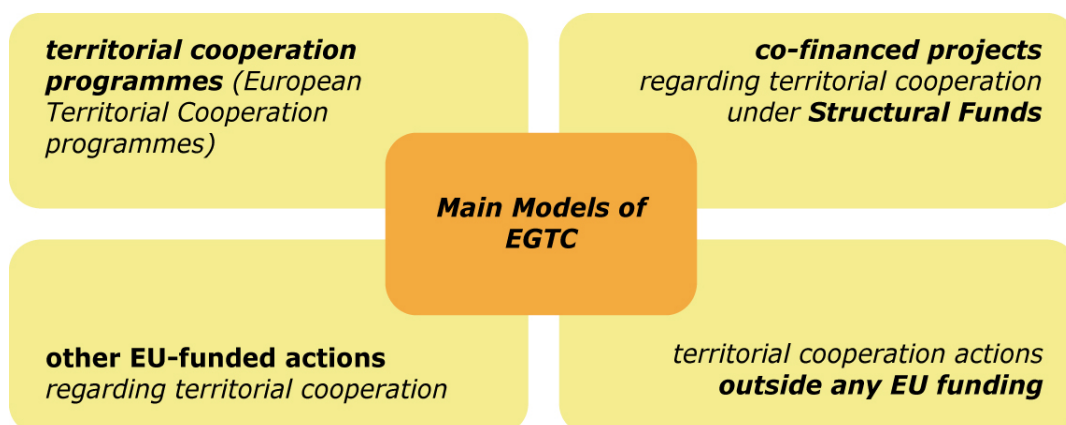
territorial cooperation programmes (European Territorial Cooperation programmes)

co-financed projects regarding territorial cooperation under Structural Funds

Main Models of EGTC

other EU-funded actions regarding territorial cooperation

territorial cooperation actions outside any EU funding